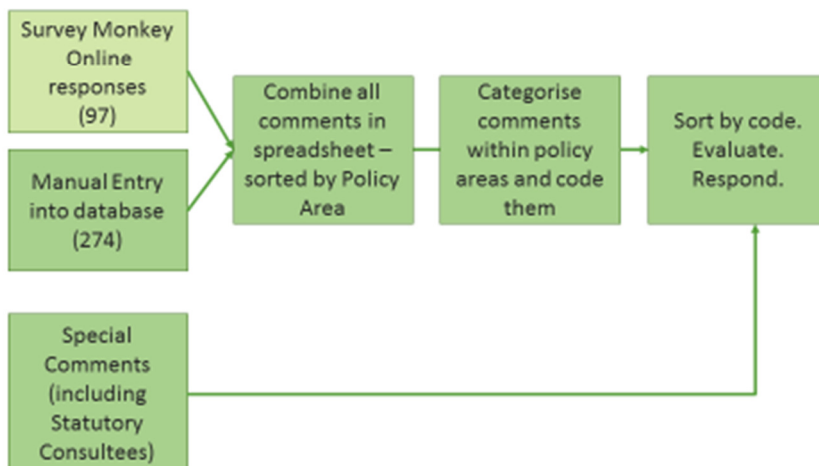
Survey Monkey Online responses (97)

Manual Entry into database (274)

Combine all comments in spreadsheet – sorted by Policy Area

Categorise comments within policy areas and code them

Sort by code. Evaluate. Respond.

Special Comments (including Statutory Consultees)